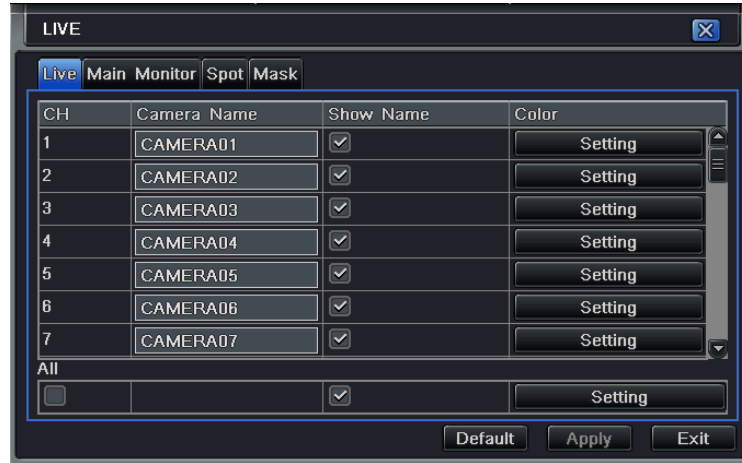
LIVE

Live Main Monitor Spot Mask

| CH | Camera Name | Show Name | Color |
|---|---|---|---|
| 1 | CAMERA01 | | Setting |
| 2 | CAMERA02 | | Setting |
| 3 | CAMERA03 | | Setting |
| 4 | CAMERA04 | | Setting |
| 5 | CAMERA05 | | Setting |
| 6 | CAMERA06 | | Setting |
| 7 | CAMERA07 | | Setting |

All

| | | | Setting |
|---|---|---|---|

Default Apply Exit